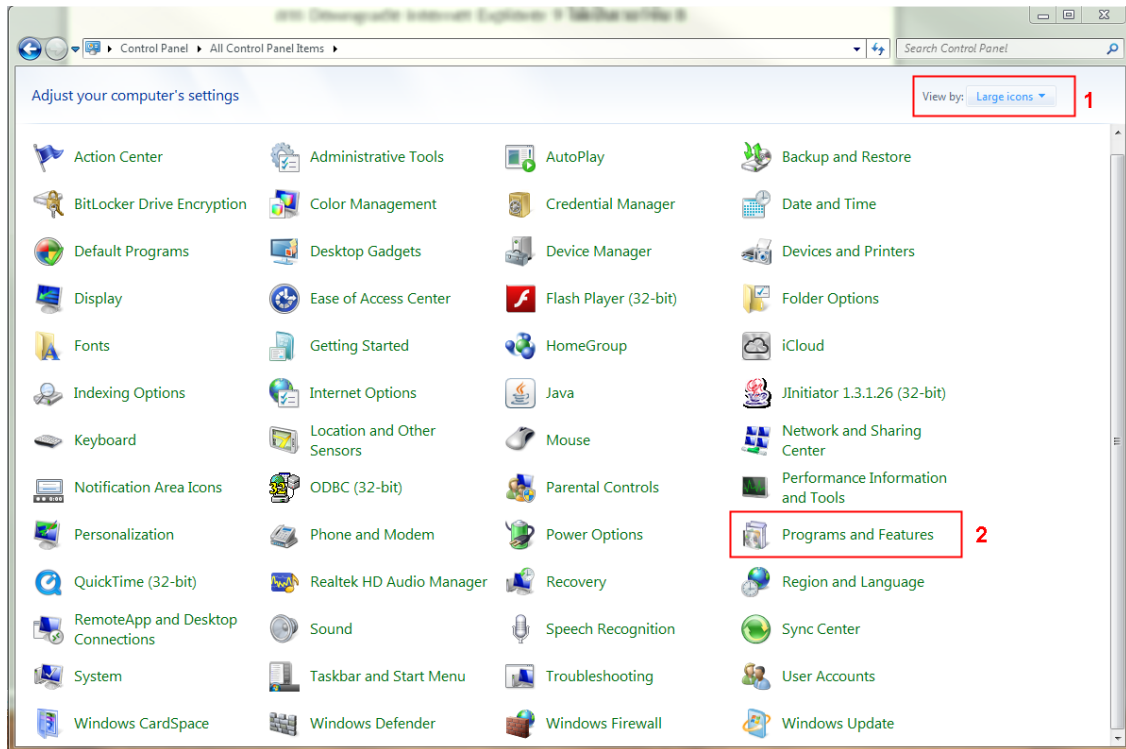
Control Panel ▸ All Control Panel Items ▸

Search Control Panel

Adjust your computer's settings

View by: Large icons

1

Action Center

Administrative Tools

AutoPlay

Backup and Restore

BitLocker Drive Encryption

Color Management

Credential Manager

Date and Time

Default Programs

Desktop Gadgets

Device Manager

Devices and Printers

Display

Ease of Access Center

Flash Player (32-bit)

Folder Options

Fonts

Getting Started

HomeGroup

iCloud

Indexing Options

Internet Options

Java

JInitiator 1.3.1.26 (32-bit)

Keyboard

Location and Other Sensors

Mouse

Network and Sharing Center

Notification Area Icons

ODBC (32-bit)

Parental Controls

Performance Information and Tools

Personalization

Phone and Modem

Power Options

Programs and Features

2

QuickTime (32-bit)

Realtek HD Audio Manager

Recovery

Region and Language

RemoteApp and Desktop Connections

Sound

Speech Recognition

Sync Center

System

Taskbar and Start Menu

Troubleshooting

User Accounts

Windows CardSpace

Windows Defender

Windows Firewall

Windows Update